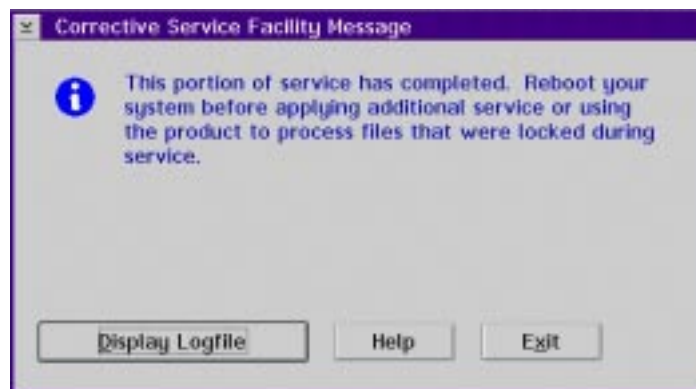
Corrective Service Facility Message

This portion of service has completed. Reboot your system before applying additional service or using the product to process files that were locked during service.

Display Logfile

Help

Exit